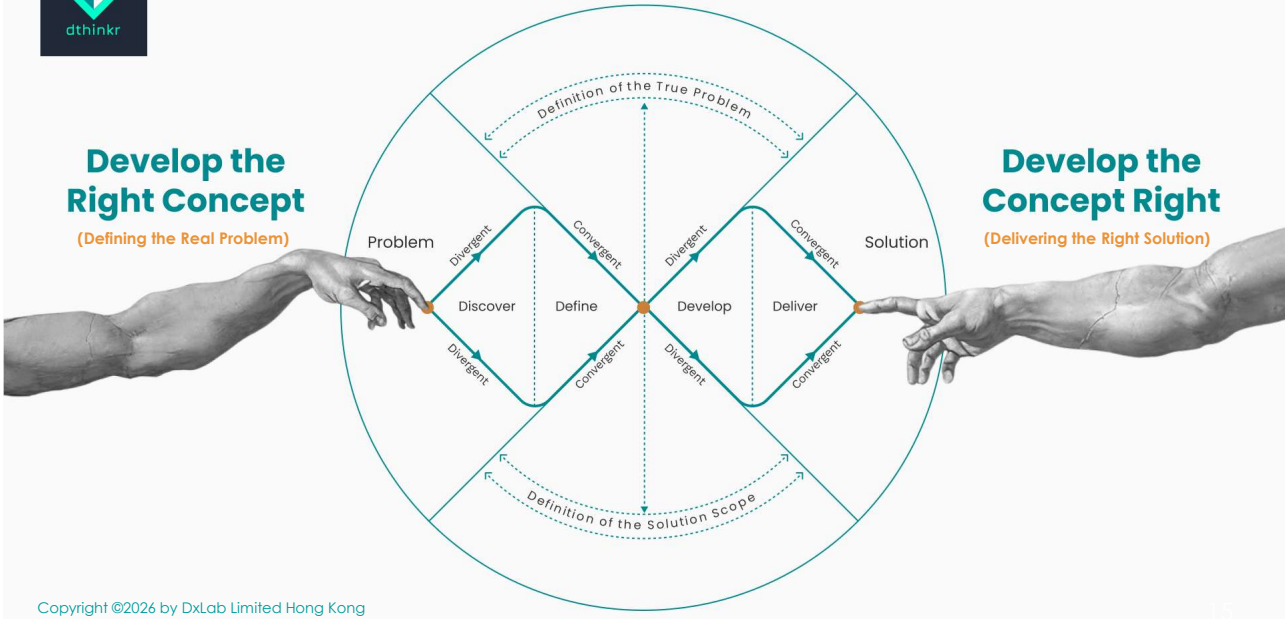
dthinkr

Develop the Right Concept
(Defining the Real Problem)

Definition of the True Problem

Develop the Concept Right
(Delivering the Right Solution)

Problem

Divergent

Convergent

Divergent

Convergent

Solution

Discover

Define

Develop

Deliver

Divergent

Convergent

Divergent

Convergent

Definition of the Solution Scope

Copyright ©2026 by DxLab Limited Hong Kong

15